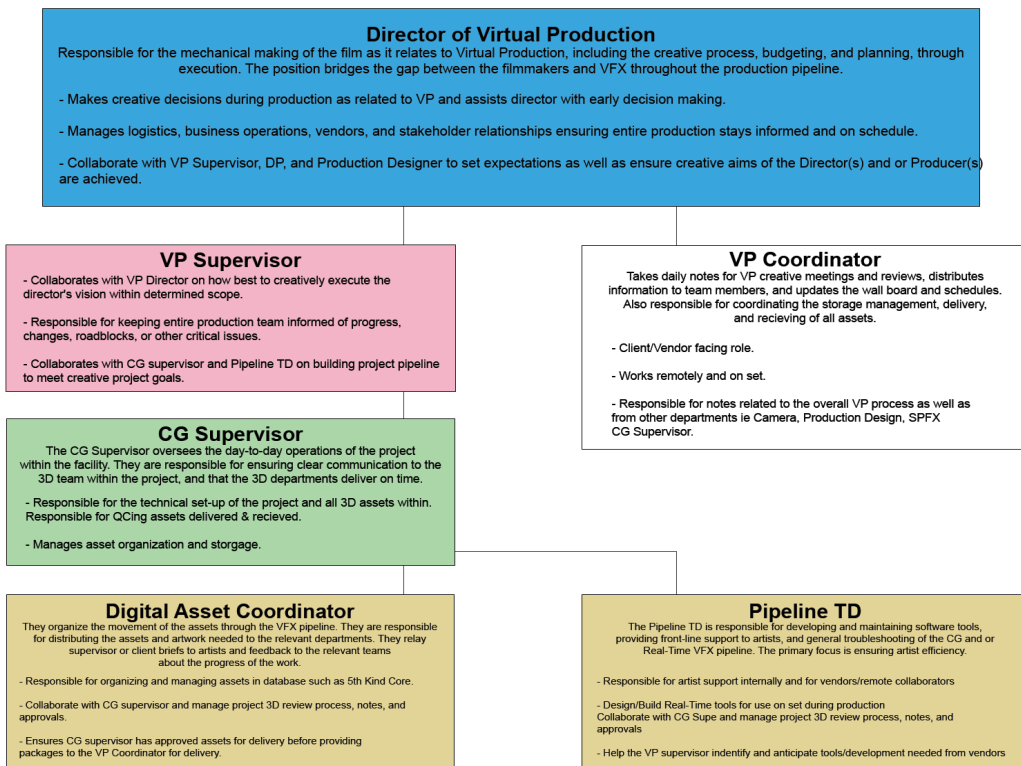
Director of Virtual Production
Responsible for the mechanical making of the film as it relates to Virtual Production, including the creative process, budgeting, and planning, through execution. The position bridges the gap between the filmmakers and VFX throughout the production pipeline.

- Makes creative decisions during production as related to VP and assists director with early decision making.

- Manages logistics, business operations, vendors, and stakeholder relationships ensuring entire production stays informed and on schedule.

- Collaborate with VP Supervisor, DP, and Production Designer to set expectations as well as ensure creative aims of the Director(s) and or Producer(s) are achieved.

VP Supervisor
- Collaborates with VP Director on how best to creatively execute the director's vision within determined scope.

- Responsible for keeping entire production team informed of progress, changes, roadblocks, or other critical issues.

- Collaborates with CG supervisor and Pipeline TD on building project pipeline to meet creative project goals.

VP Coordinator
Takes daily notes for VP creative meetings and reviews, distributes information to team members, and updates the wall board and schedules. Also responsible for coordinating the storage management, delivery, and recieving of all assets.

- Client/Vendor facing role.

- Works remotely and on set.

- Responsible for notes related to the overall VP process as well as from other departments ie Camera, Production Design, SPFX CG Supervisor.

CG Supervisor
The CG Supervisor oversees the day-to-day operations of the project within the facility. They are responsible for ensuring clear communication to the 3D team within the project, and that the 3D departments deliver on time.

- Responsible for the technical set-up of the project and all 3D assets within. Responsible for QCing assets delivered & recieved.

- Manages asset organization and storgage.

Digital Asset Coordinator
They organize the movement of the assets through the VFX pipeline. They are responsible for distributing the assets and artwork needed to the relevant departments. They relay supervisor or client briefs to artists and feedback to the relevant teams about the progress of the work.

- Responsible for organizing and managing assets in database such as 5th Kind Core.

- Collaborate with CG supervisor and manage project 3D review process, notes, and approvals.

- Ensures CG supervisor has approved assets for delivery before providing packages to the VP Coordinator for delivery.

Pipeline TD
The Pipeline TD is responsible for developing and maintaining software tools, providing front-line support to artists, and general troubleshooting of the CG and or Real-Time VFX pipeline. The primary focus is ensuring artist efficiency.

- Responsible for artist support internally and for vendors/remote collaborators

- Design/Build Real-Time tools for use on set during production
Collaborate with CG Supe and manage project 3D review process, notes, and approvals

- Help the VP supervisor indentify and anticipate tools/development needed from vendors